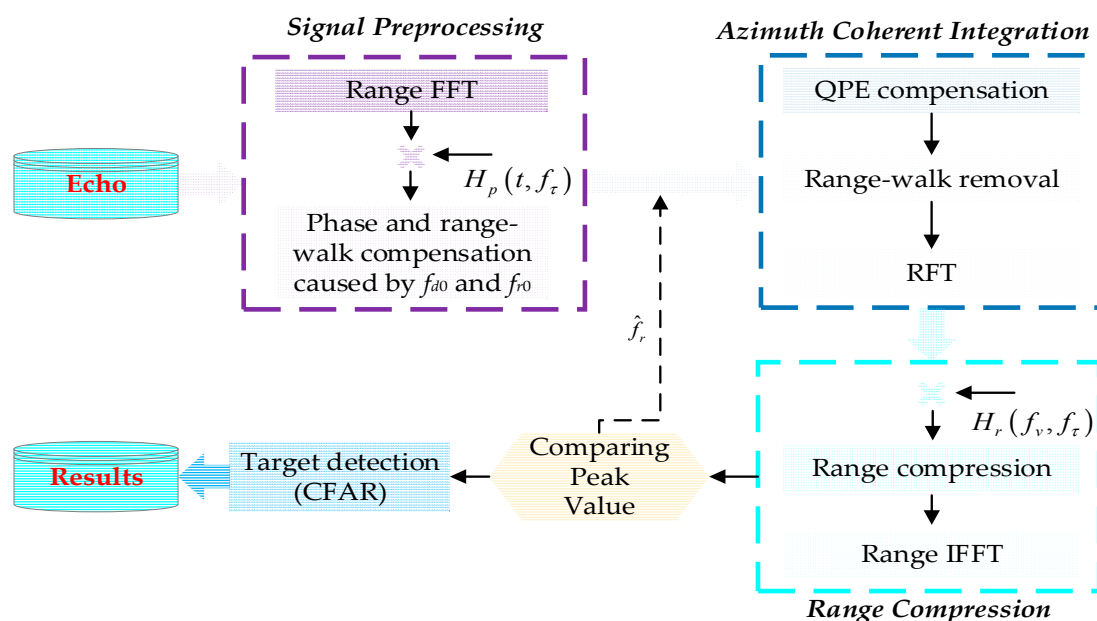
Signal Preprocessing

Azimuth Coherent Integration

Echo

Range FFT

$\times$

$H_p(t, f_\tau)$

Phase and range-walk compensation caused by $f_{d0}$ and $f_{r0}$

QPE compensation

Range-walk removal

RFT

$\hat{f}_r$

$\times$

$H_r(f_v, f_\tau)$

Range compression

Range IFFT

Range Compression

Results

Target detection (CFAR)

Comparing Peak Value